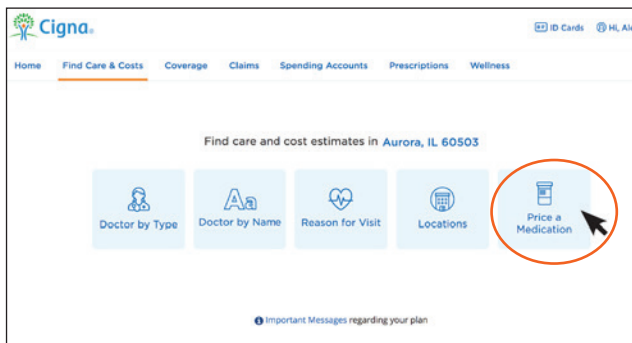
Cigna.

ID Cards Hi, Al

Home Find Care & Costs Coverage Claims Spending Accounts Prescriptions Wellness

Find care and cost estimates in Aurora, IL 60503

Doctor by Type

Doctor by Name

Reason for Visit

Locations

Price a Medication

Important Messages regarding your plan